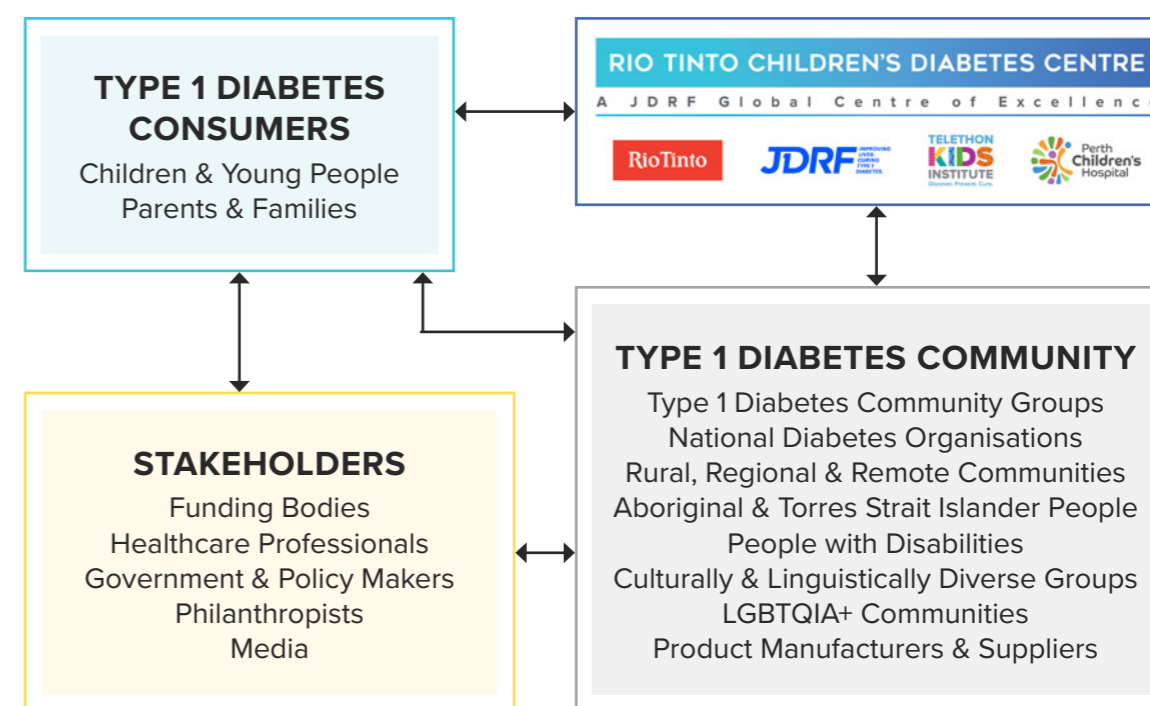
TYPE 1 DIABETES CONSUMERS
Children & Young People
Parents & Families

RIO TINTO CHILDREN'S DIABETES CENTRE
A JDRF Global Centre of Excellenc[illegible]

RioTinto
JDRF IMPROVING LIVES. CURING TYPE 1 DIABETES.
TELETHON KIDS INSTITUTE Discover. Prevent. Cure.
Perth Children's Hospital

TYPE 1 DIABETES COMMUNITY
Type 1 Diabetes Community Groups
National Diabetes Organisations
Rural, Regional & Remote Communities
Aboriginal & Torres Strait Islander People
People with Disabilities
Culturally & Linguistically Diverse Groups
LGBTQIA+ Communities
Product Manufacturers & Suppliers

STAKEHOLDERS
Funding Bodies
Healthcare Professionals
Government & Policy Makers
Philanthropists
Media